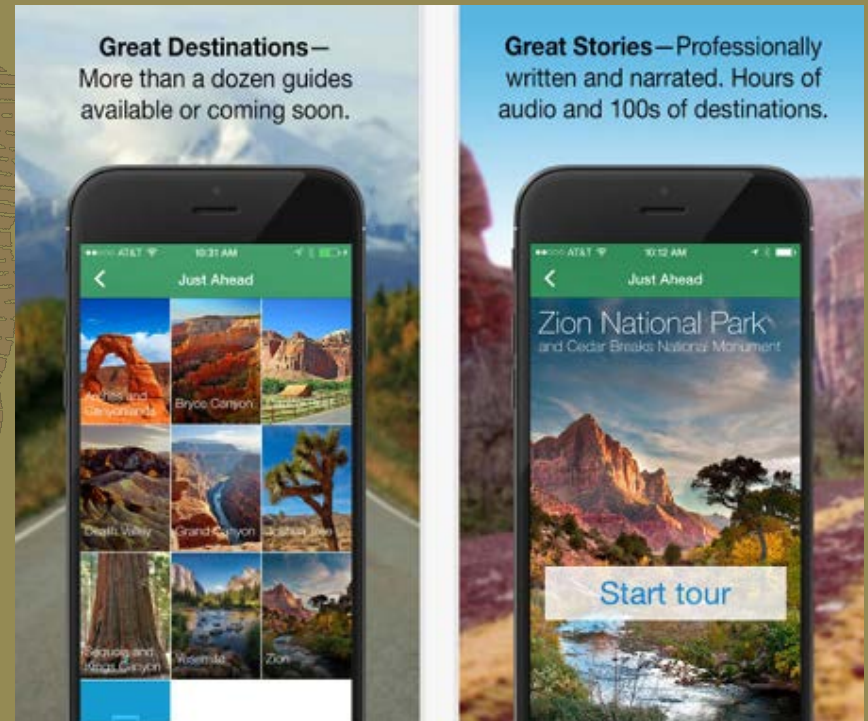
**Great Destinations**—More than a dozen guides available or coming soon.

AT&T 10:31 AM

Just Ahead

Arches and Canyonlands

Bryce Canyon

Death Valley

Grand Canyon

Joshua Tree

Sequoia and Kings Canyon

Yosemite

Zion

**Great Stories**—Professionally written and narrated. Hours of audio and 100s of destinations.

AT&T 10:12 AM

Just Ahead

Zion National Park

and Cedar Breaks National Monument

Start tour